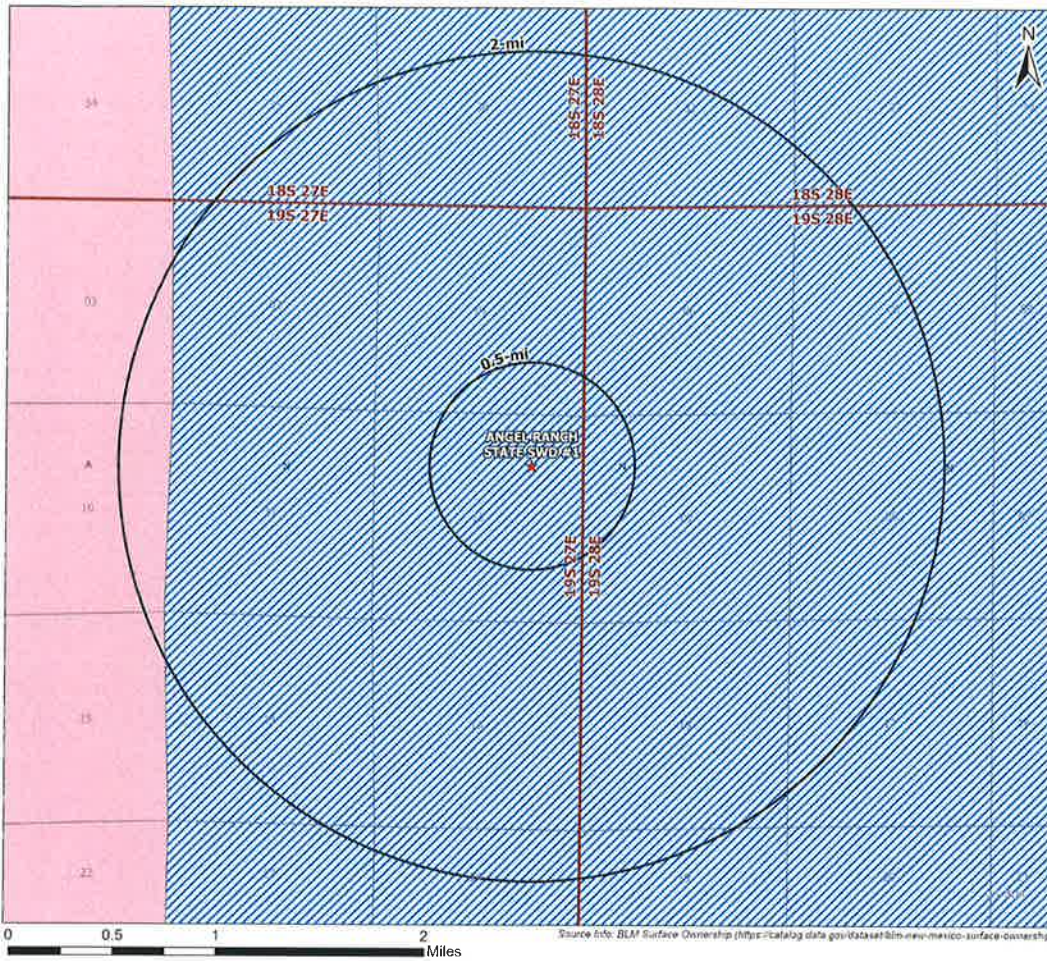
N

2-mi

34

18S 27E
18S 28E

18S 27E
19S 27E

18S 28E
19S 28E

03

0.5-mi

ANGEL RANCH
STATE SWD #1

A

10

19S 27E
19S 28E

15

22

0 0.5 1 2 Miles

Source Info: BLM Surface Ownership (https://catalog.data.gov/dataset/blm-new-mexico-surface-ownership